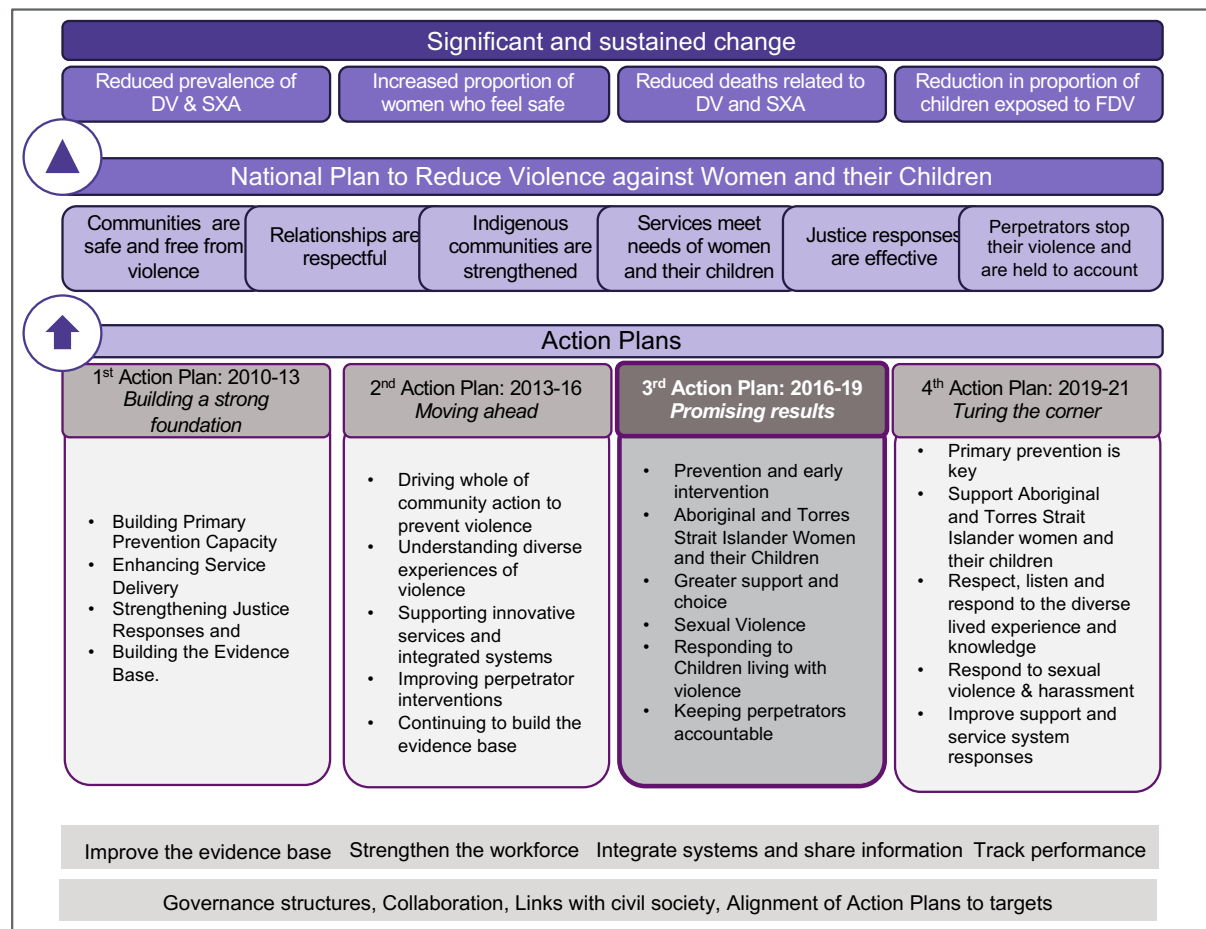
Significant and sustained change

Reduced prevalence of DV & SXA

Increased proportion of women who feel safe

Reduced deaths related to DV and SXA

Reduction in proportion of children exposed to FDV

National Plan to Reduce Violence against Women and their Children

Communities are safe and free from violence

Relationships are respectful

Indigenous communities are strengthened

Services meet needs of women and their children

Justice responses are effective

Perpetrators stop their violence and are held to account

Action Plans

1$^{st}$ Action Plan: 2010-13
*Building a strong foundation*

- Building Primary Prevention Capacity
- Enhancing Service Delivery
- Strengthening Justice Responses and
- Building the Evidence Base.

2$^{nd}$ Action Plan: 2013-16
*Moving ahead*

- Driving whole of community action to prevent violence
- Understanding diverse experiences of violence
- Supporting innovative services and integrated systems
- Improving perpetrator interventions
- Continuing to build the evidence base

3$^{rd}$ Action Plan: 2016-19
*Promising results*

- Prevention and early intervention
- Aboriginal and Torres Strait Islander Women and their Children
- Greater support and choice
- Sexual Violence
- Responding to Children living with violence
- Keeping perpetrators accountable

4$^{th}$ Action Plan: 2019-21
*Turing the corner*

- Primary prevention is key
- Support Aboriginal and Torres Strait Islander women and their children
- Respect, listen and respond to the diverse lived experience and knowledge
- Respond to sexual violence & harassment
- Improve support and service system responses

Improve the evidence base Strengthen the workforce Integrate systems and share information Track performance

Governance structures, Collaboration, Links with civil society, Alignment of Action Plans to targets